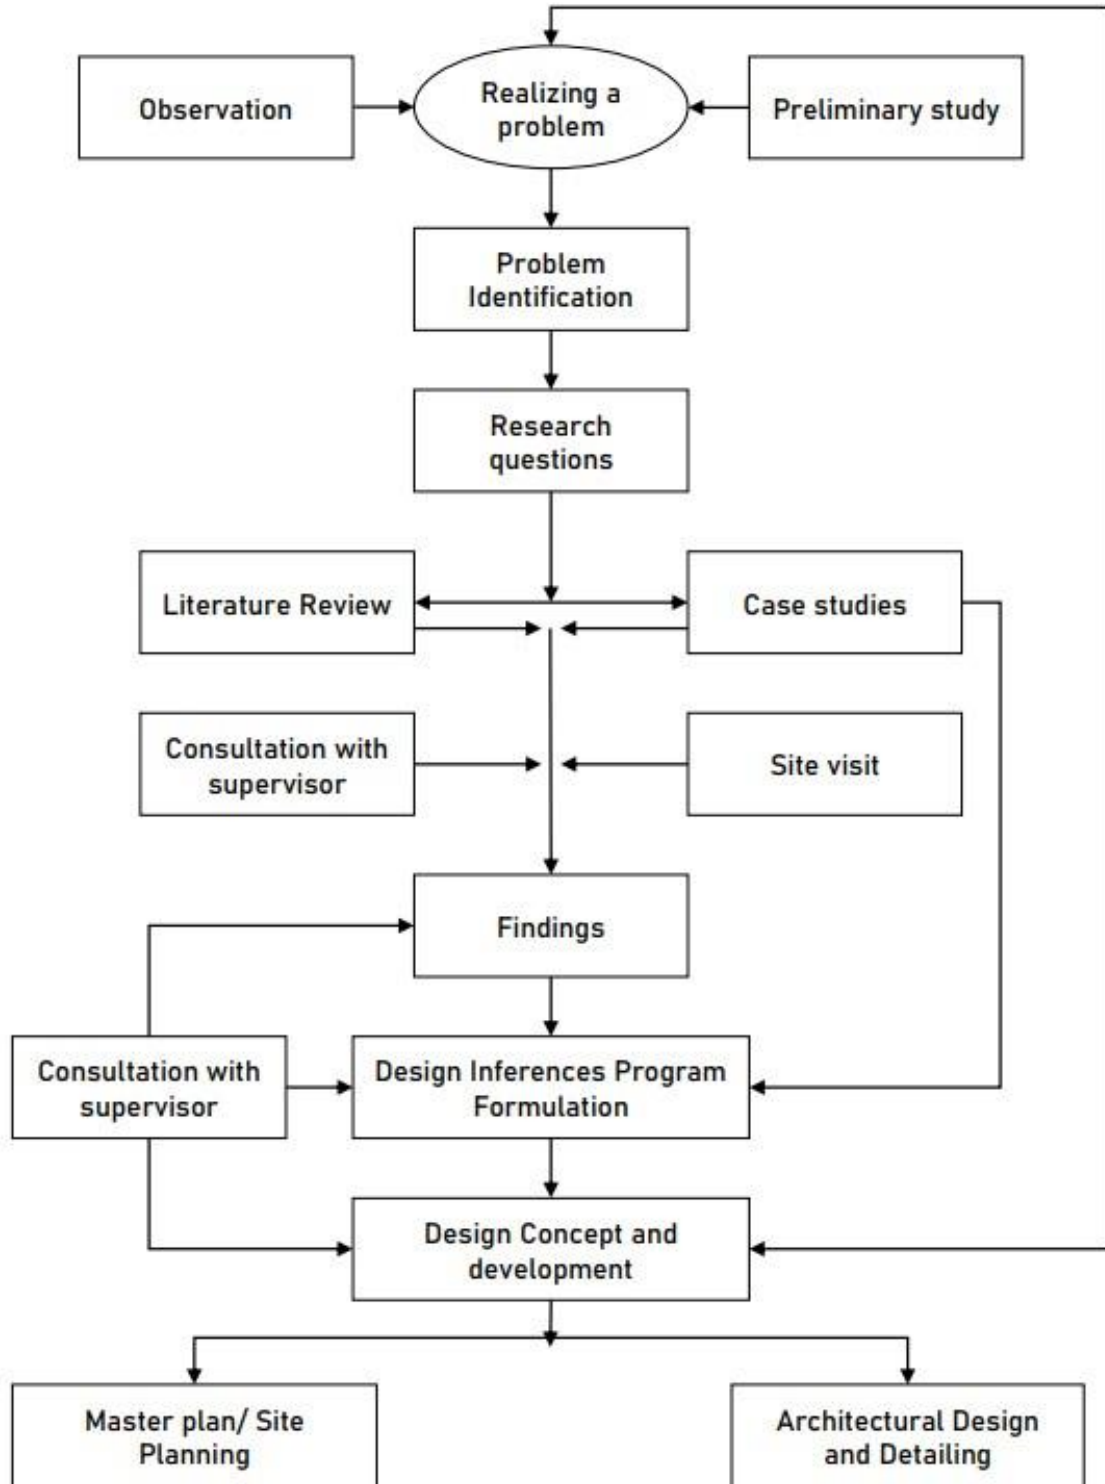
Observation

Realizing a problem

Preliminary study

Problem Identification

Research questions

Literature Review

Case studies

Consultation with supervisor

Site visit

Findings

Consultation with supervisor

Design Inferences Program Formulation

Design Concept and development

Master plan/ Site Planning

Architectural Design and Detailing